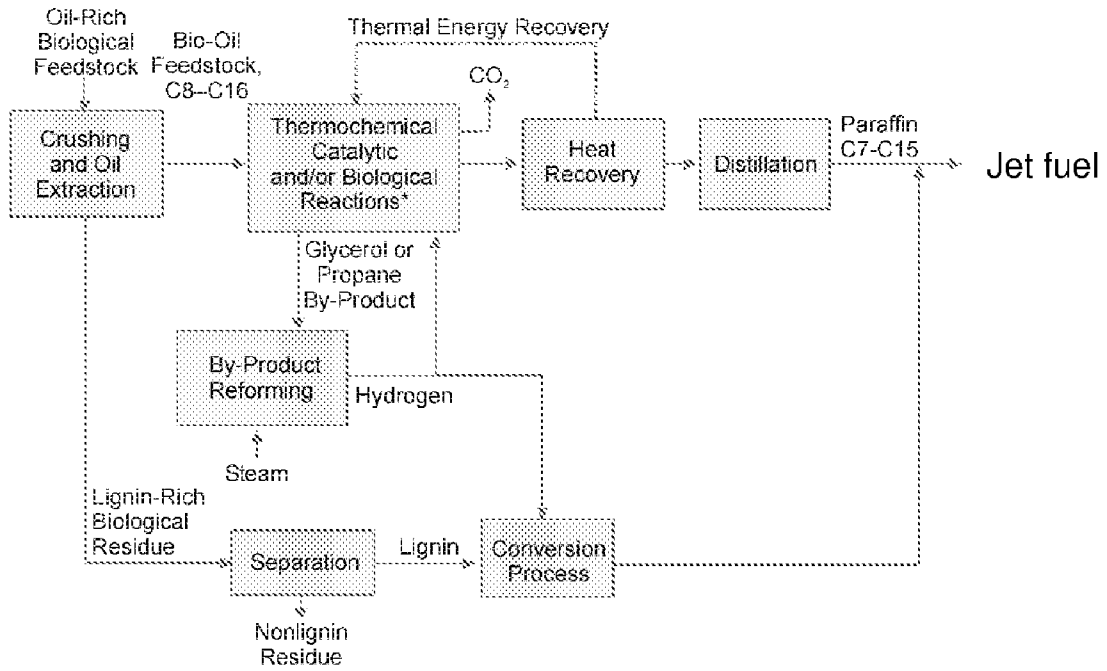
Oil-Rich Biological Feedstock

Bio-Oil Feedstock, C8--C16

Thermal Energy Recovery

$CO_2$

Crushing and Oil Extraction

Thermochemical Catalytic and/or Biological Reactions*

Heat Recovery

Distillation

Paraffin C7-C15

Jet fuel

Glycerol or Propane By-Product

By-Product Reforming

Hydrogen

Steam

Lignin-Rich Biological Residue

Separation

Lignin

Conversion Process

Nonlignin Residue